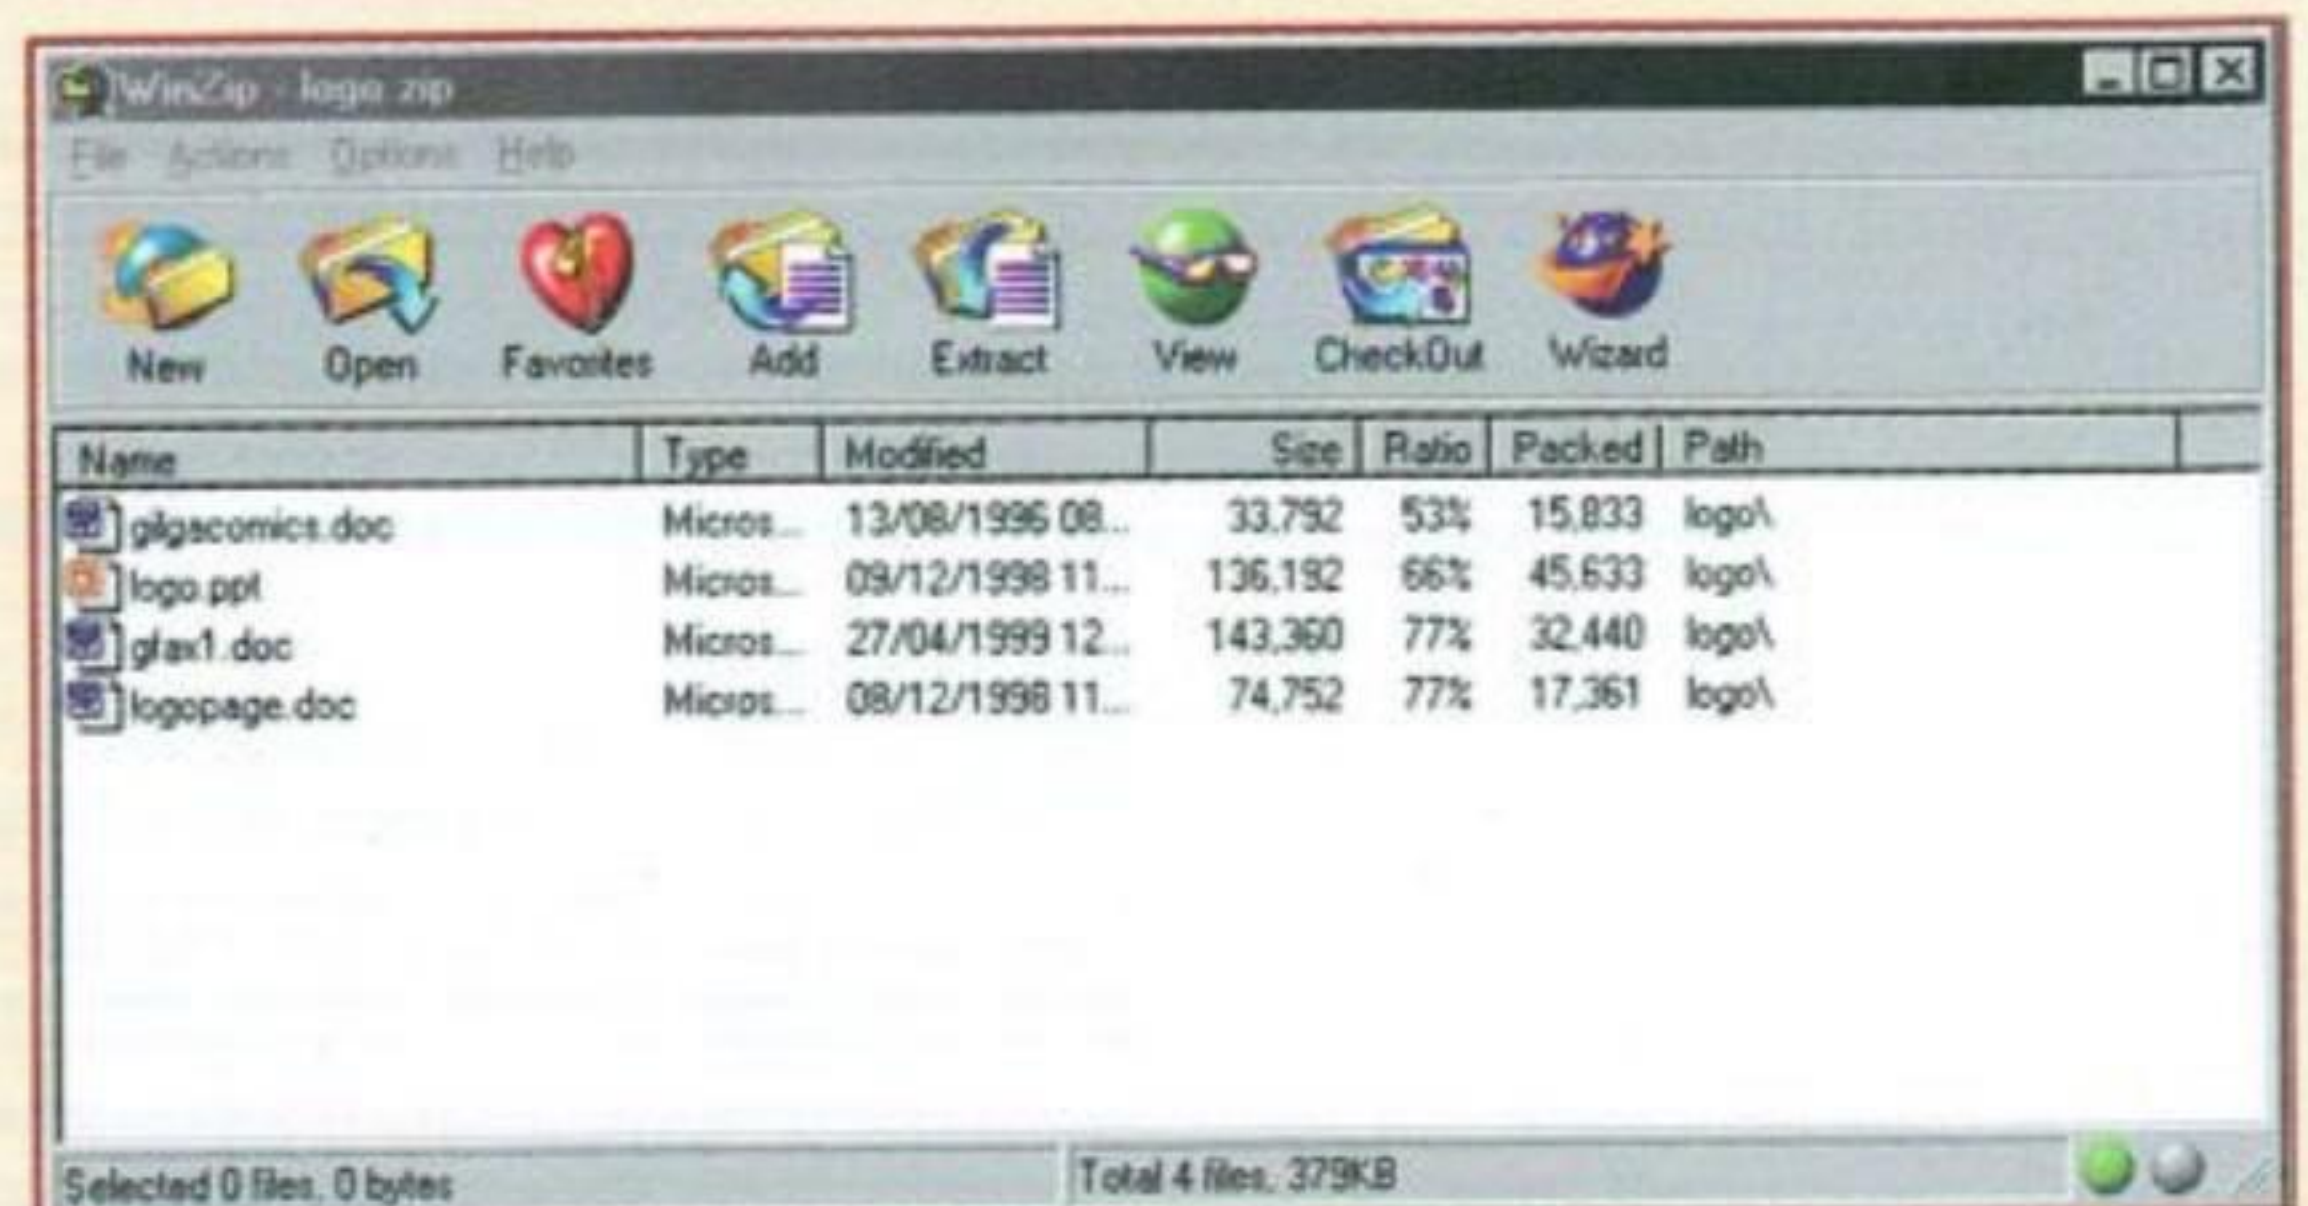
WinZip - logo.zip

File Actions Options Help

New Open Favorites Add Extract View CheckOut Wizard

| Name | Type | Modified | Size | Ratio | Packed | Path |
|---|---|---|---|---|---|---|
| gilgacomics.doc | Micros... | 13/08/1996 08... | 33,792 | 53% | 15,833 | logo\ |
| logo.ppt | Micros... | 09/12/1998 11... | 136,192 | 66% | 45,633 | logo\ |
| glax1.doc | Micros... | 27/04/1999 12... | 143,360 | 77% | 32,440 | logo\ |
| logopage.doc | Micros... | 08/12/1998 11... | 74,752 | 77% | 17,361 | logo\ |

Selected 0 files, 0 bytes

Total 4 files, 379KB